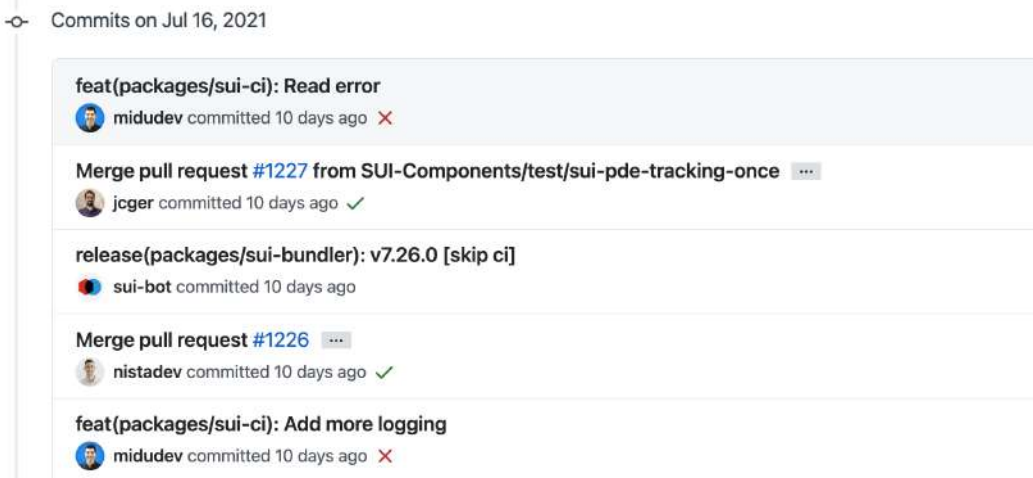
Commits on Jul 16, 2021

feat(packages/sui-ci): Read error
midudev committed 10 days ago ✕

Merge pull request #1227 from SUI-Components/test/sui-pde-tracking-once ···
jcger committed 10 days ago ✓

release(packages/sui-bundler): v7.26.0 [skip ci]
sui-bot committed 10 days ago

Merge pull request #1226 ···
nistadev committed 10 days ago ✓

feat(packages/sui-ci): Add more logging
midudev committed 10 days ago ✕